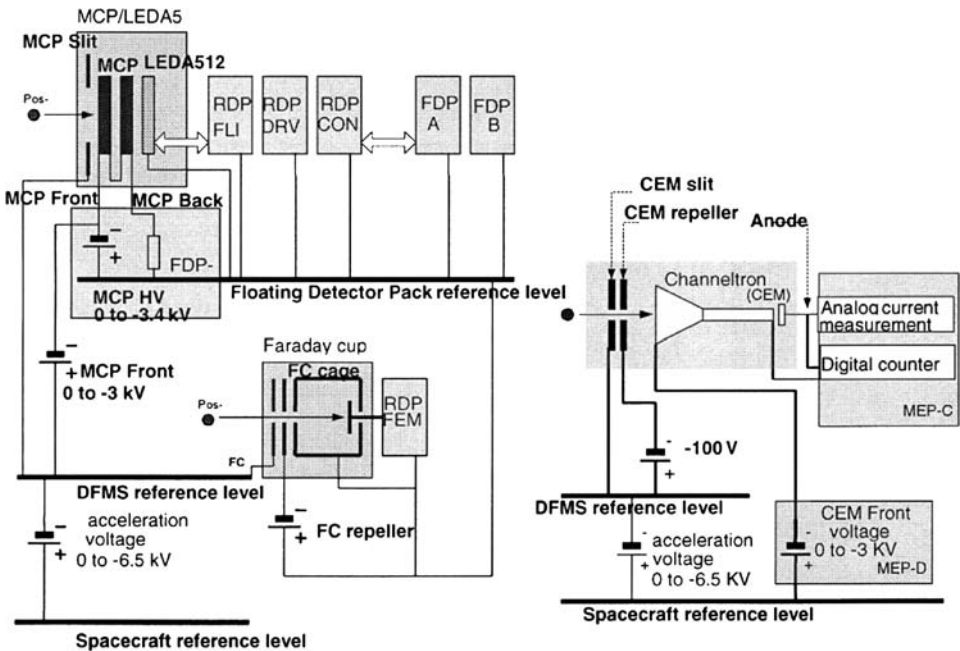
MCP/LEDA5

MCP Slit

MCP

LEDA512

Pos-

RDP FLI

RDP DRV

RDP CON

FDP A

FDP B

MCP Front

MCP Back

−

+

FDP-

MCP HV 0 to -3.4 kV

Floating Detector Pack reference level

−

+ MCP Front 0 to -3 kV

Faraday cup

FC cage

Pos-

RDP FEM

FC

DFMS reference level

−

+

acceleration voltage 0 to -6.5 kV

−

+

FC repeller

Spacecraft reference level

CEM slit

CEM repeller

Anode

Channeltron

(CEM)

Analog current measurement

Digital counter

MEP-C

-

+

-100 V

DFMS reference level

-

+

acceleration voltage 0 to -6.5 KV

-

+

CEM Front voltage 0 to -3 KV

MEP-D

Spacecraft reference level